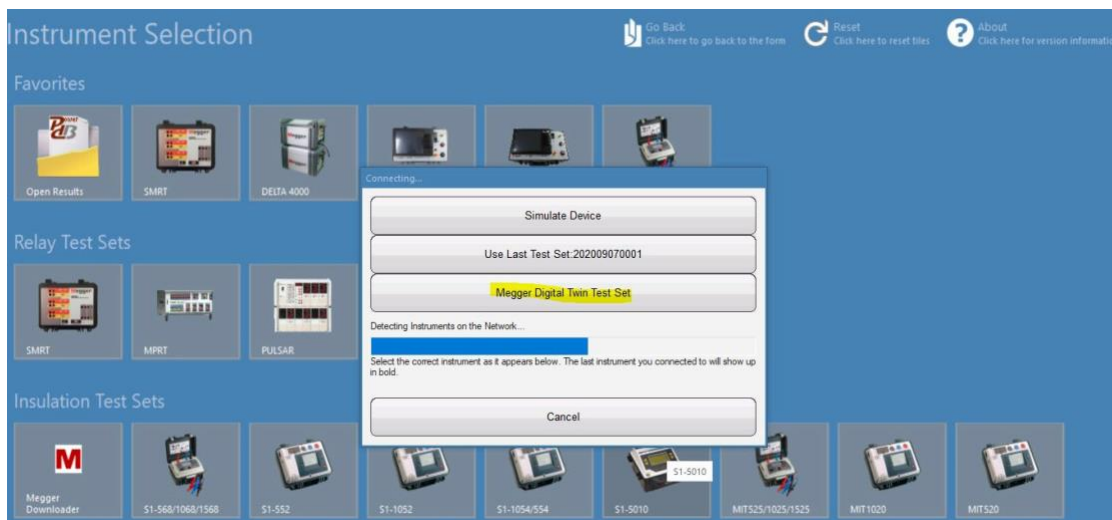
Instrument Selection

Go Back
Click here to go back to the form

Reset
Click here to reset tiles

About
Click here for version informati

Favorites

Open Results

SMRT

DELTA 4000

Connecting...

Simulate Device

Use Last Test Set:202009070001

Megger Digital Twin Test Set

Detecting Instruments on the Network...

Select the correct instrument as it appears below. The last instrument you connected to will show up in bold.

Cancel

Relay Test Sets

SMRT

MPRT

PULSAR

Insulation Test Sets

M

Megger Downloader

S1-568/1068/1568

S1-552

S1-1052

S1-1054/554

S1-5010

S1-5010

MIT525/1025/1525

MIT1020

MIT520